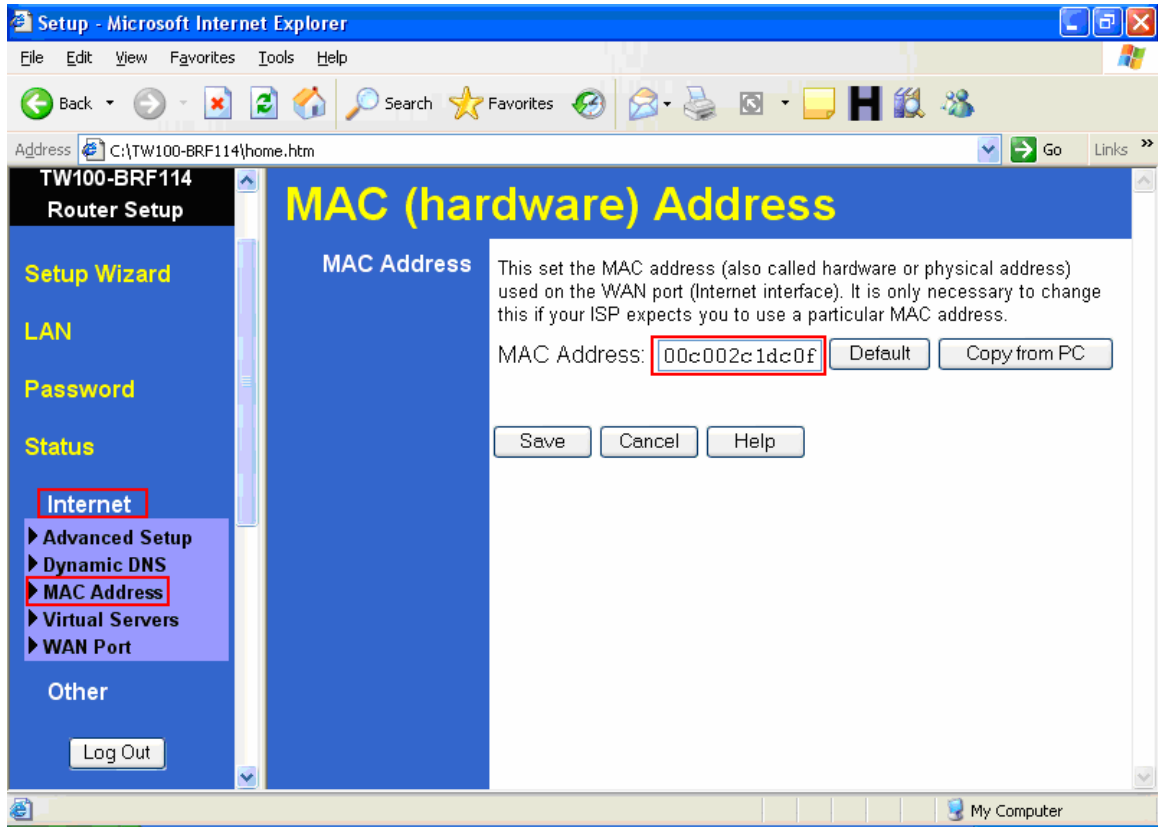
Setup - Microsoft Internet Explorer

File Edit View Favorites Tools Help

Back Search Favorites

Address C:\TW100-BRF114\home.htm Go Links

TW100-BRF114
Router Setup

Setup Wizard

LAN

Password

Status

Internet

▶ Advanced Setup
▶ Dynamic DNS
▶ MAC Address
▶ Virtual Servers
▶ WAN Port

Other

Log Out

MAC (hardware) Address

MAC Address

This set the MAC address (also called hardware or physical address) used on the WAN port (Internet interface). It is only necessary to change this if your ISP expects you to use a particular MAC address.

MAC Address: 00c002c1dc0f Default Copy from PC

Save Cancel Help

My Computer